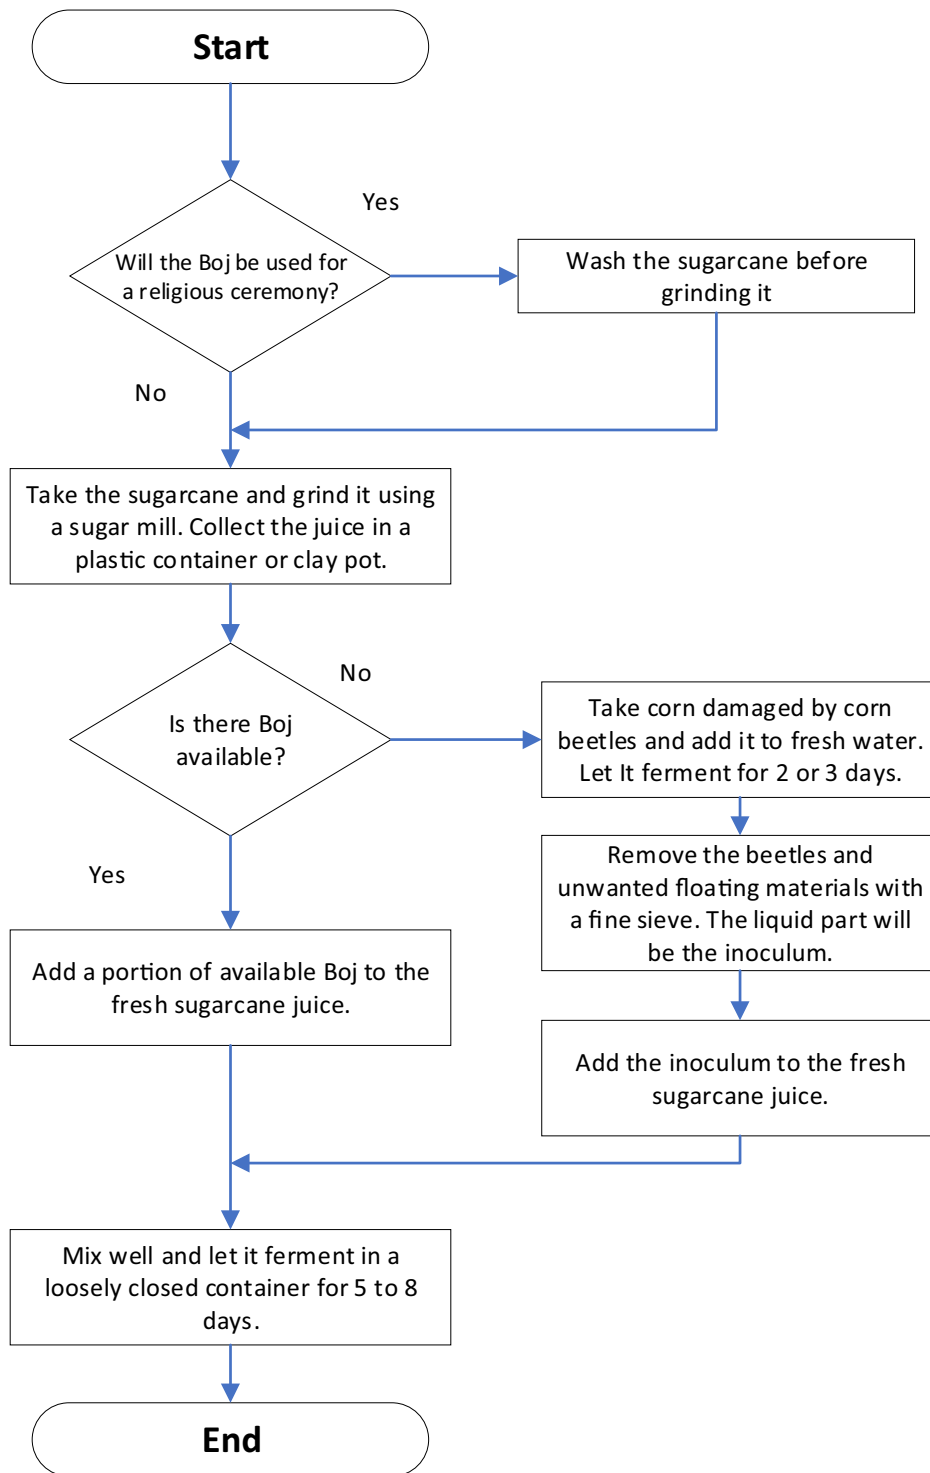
Start

Will the Boj be used for a religious ceremony?

Yes

Wash the sugarcane before grinding it

No

Take the sugarcane and grind it using a sugar mill. Collect the juice in a plastic container or clay pot.

Is there Boj available?

No

Take corn damaged by corn beetles and add it to fresh water. Let It ferment for 2 or 3 days.

Remove the beetles and unwanted floating materials with a fine sieve. The liquid part will be the inoculum.

Add the inoculum to the fresh sugarcane juice.

Yes

Add a portion of available Boj to the fresh sugarcane juice.

Mix well and let it ferment in a loosely closed container for 5 to 8 days.

End